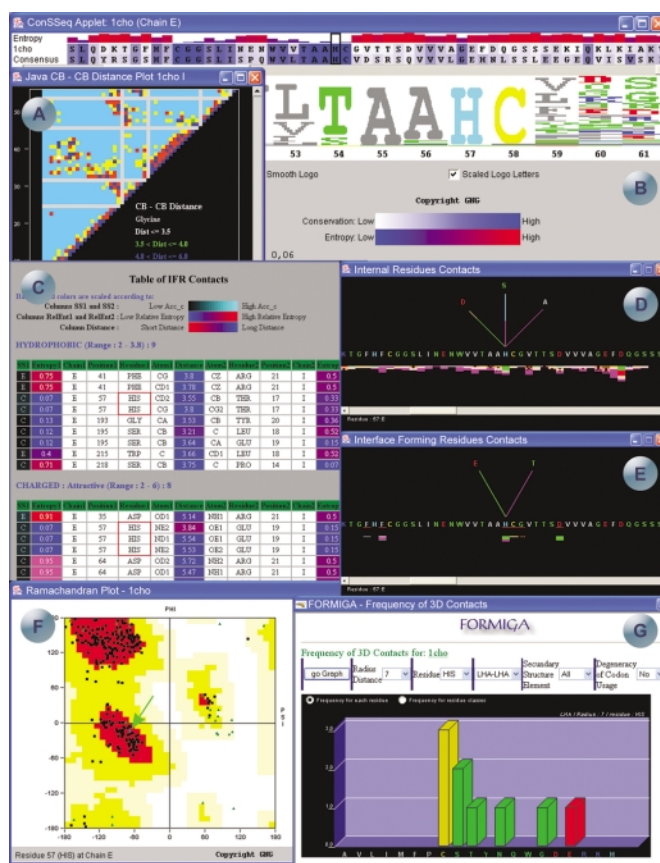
ConSSeq Applet: 1cho (Chain E)

Entropy
1cho
Consensus

S L Q D K T G F H F C G G S L I N E N W V V T A A H C G V T T S D V V V A G E F D Q G S S S E K I Q K L K I A K
S L Q Y R S G S H F C G G S L I S S Q W V V S A A H C Y K S G I Q V R L G E H N L S S L E E G E Q V I S V S K

Java CB - CB Distance Plot 1cho I

A

CB - CB Distance
Glycine
Dist <= 3.5
3.5 < Dist <= 4.8
4.8 < Dist <= 6.8

53 54 55 56 57 58 59 60 61

Smooth Logo
Scaled Logo Letters

Copyright GHG

Conservation: Low High
Entropy: Low High

0,06

B

C

Table of IFR Contacts

Background colors are scaled according to:
Columns SS1 and SS2 : Low Acc_c High Acc_c
Columns RelEnt1 and RelEnt2 : Low Relative Entropy High Relative Entropy
Column Distance : Short Distance Long Distance

HYDROPHOBIC (Range : 2 - 3.8) : 9

| SS1 | Entropy | Chain | Position | Residue | Atom | Distance | Atom | Residue | Position | Chain | Entropy |
|---|---|---|---|---|---|---|---|---|---|---|---|
| E | 0.75 | E | 41 | PHE | CG | 3.8 | CZ | ARG | 21 | I | 0.5 |
| E | 0.75 | E | 41 | PHE | CD1 | 3.78 | CZ | ARG | 21 | I | 0.5 |
| C | 0.07 | E | 57 | HIS | CD2 | 3.55 | CB | THR | 17 | I | 0.33 |
| C | 0.07 | E | 57 | HIS | CG | 3.8 | CG2 | THR | 17 | I | 0.33 |
| C | 0.13 | E | 193 | GLY | CA | 3.53 | CB | TYR | 20 | I | 0.36 |
| C | 0.12 | E | 195 | SER | CB | 3.53 | C | LEU | 18 | I | 0.52 |
| C | 0.12 | E | 195 | SER | CB | 3.64 | CA | GLU | 19 | I | 0.15 |
| E | 0.4 | E | 215 | TRP | C | 3.66 | CD1 | LEU | 18 | I | 0.52 |
| C | 0.71 | E | 218 | SER | CB | 3.75 | C | PRO | 14 | I | 0.07 |

CHARGED : Attractive (Range : 2 - 6) : 8

| SS1 | Entropy | Chain | Position | Residue | Atom | Distance | Atom | Residue | Position | Chain | Entropy |
|---|---|---|---|---|---|---|---|---|---|---|---|
| E | 0.91 | E | 35 | ASP | OD1 | 5.14 | NH1 | ARG | 21 | I | 0.5 |
| C | 0.07 | E | 57 | HIS | NE2 | 3.84 | OE1 | GLU | 19 | I | 0.15 |
| C | 0.07 | E | 57 | HIS | ND1 | 5.54 | OE1 | GLU | 19 | I | 0.15 |
| C | 0.07 | E | 57 | HIS | NE2 | 5.53 | OE2 | GLU | 19 | I | 0.15 |
| C | 0.95 | E | 64 | ASP | OD2 | 5.72 | NH2 | ARG | 21 | I | 0.5 |
| C | 0.95 | E | 64 | ASP | OD1 | 5.47 | NH1 | ARG | 21 | I | 0.5 |

Internal Residues Contacts

D

S
D A

K T G F H F C G G S L I N E N W V V T A A H C G V T T S D V V V A G E F D Q G S S

Residue : 57 E

Interface Forming Residues Contacts

E

E T

Residue : 57 E

Ramachandran Plot - 1cho

F

PHI

PSI

120
60
0
-60
-120
-180
-180 -120 -60 0 60 120 180

Residue 57 (HIS) at Chain E
Copyright GHG

FORMIGA - Frequency of 3D Contacts

FORMIGA

G

Frequency of 3D Contacts for: 1cho

go Graph
Radius Distance 7
Residue HIS
LHA-LHA
Secondary Structure Element All
Degeneracy of Codon Usage No

Frequency for each residue
Frequency for residue classes

LHA / Radius : 7 / residue : HIS

A V L I M F P C S T Y N Q W D E K R H